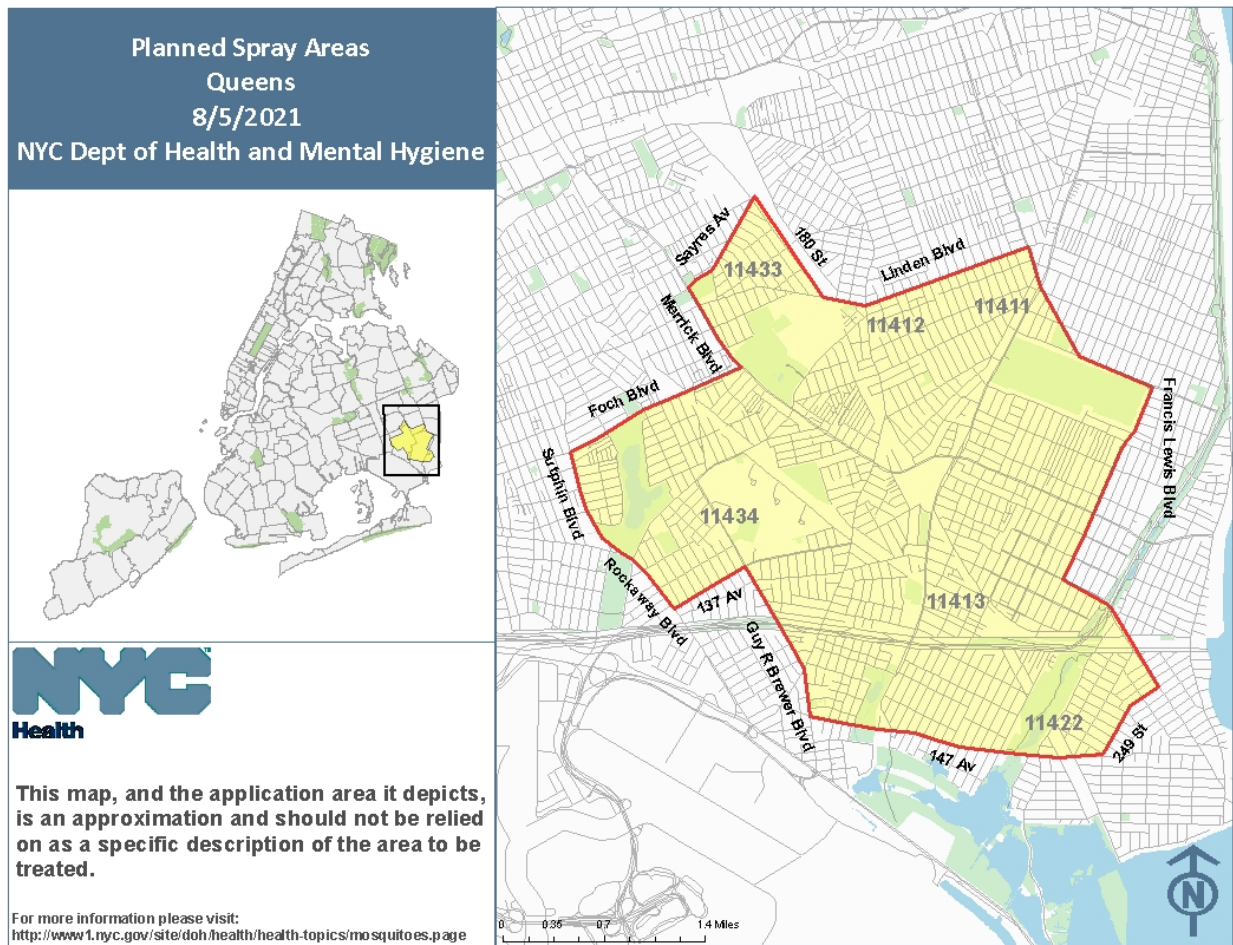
Planned Spray Areas
Queens
8/5/2021
NYC Dept of Health and Mental Hygiene

NYC
Health

This map, and the application area it depicts, is an approximation and should not be relied on as a specific description of the area to be treated.

For more information please visit:
http://www1.nyc.gov/site/doh/health/health-topics/mosquitoes.page

Sayres Av
180 St
Linden Blvd
Merrick Blvd
11433
11412
11411
Foch Blvd
Francis Lewis Blvd
Sutphin Blvd
11434
Rockaway Blvd
137 Av
Guy R Brewer Blvd
11413
11422
147 Av
249 St

0 0.35 0.7 1.4 Miles

N